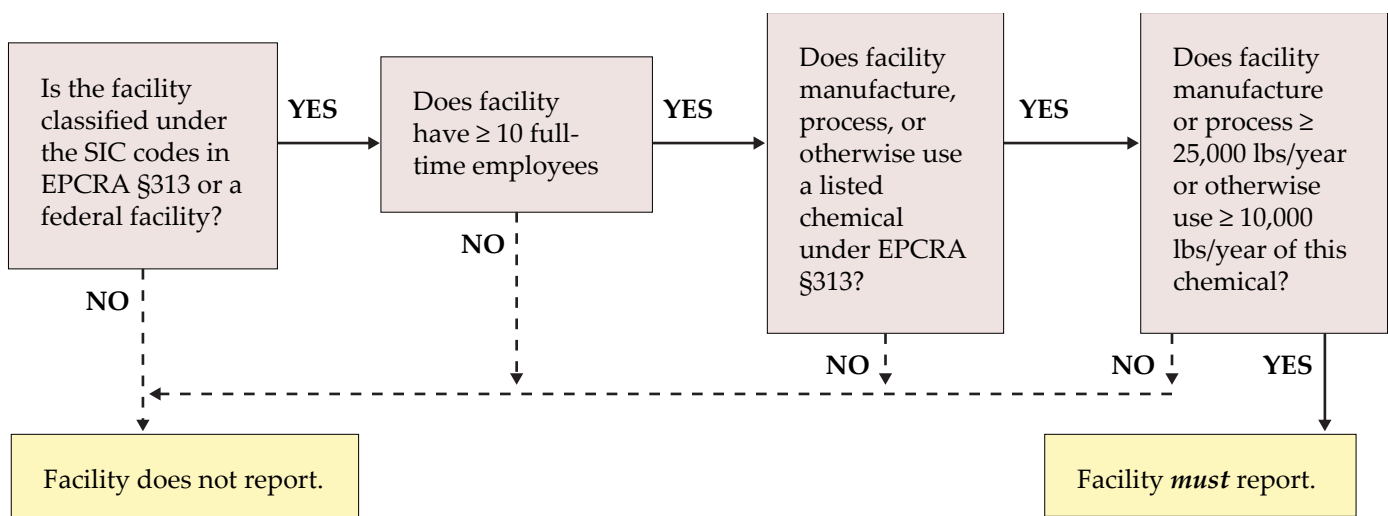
Is the facility classified under the SIC codes in EPCRA §313 or a federal facility?

YES

Does facility have ≥ 10 full-time employees

YES

Does facility manufacture, process, or otherwise use a listed chemical under EPCRA §313?

YES

Does facility manufacture or process ≥ 25,000 lbs/year or otherwise use ≥ 10,000 lbs/year of this chemical?

NO

NO

NO

NO

YES

Facility does not report.

Facility *must* report.